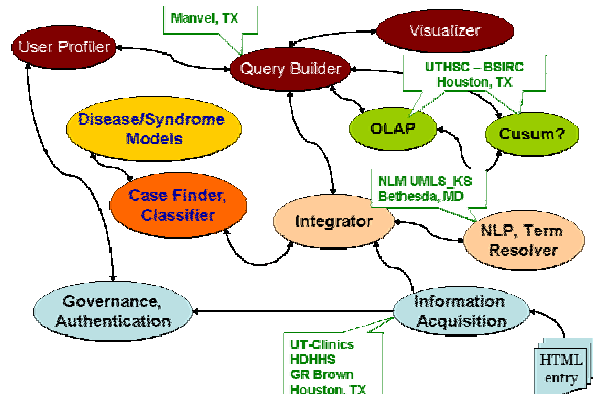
Manvel, TX

User Profiler

Query Builder

Visualizer

UTHSC – BSIRC
Houston, TX

Disease/Syndrome Models

OLAP

Cusum?

Case Finder, Classifier

NLM UMLS_KS
Bethesda, MD

Integrator

NLP, Term Resolver

Governance, Authentication

Information Acquisition

UT-Clinics
HDHHS
GR Brown
Houston, TX

HTML entry